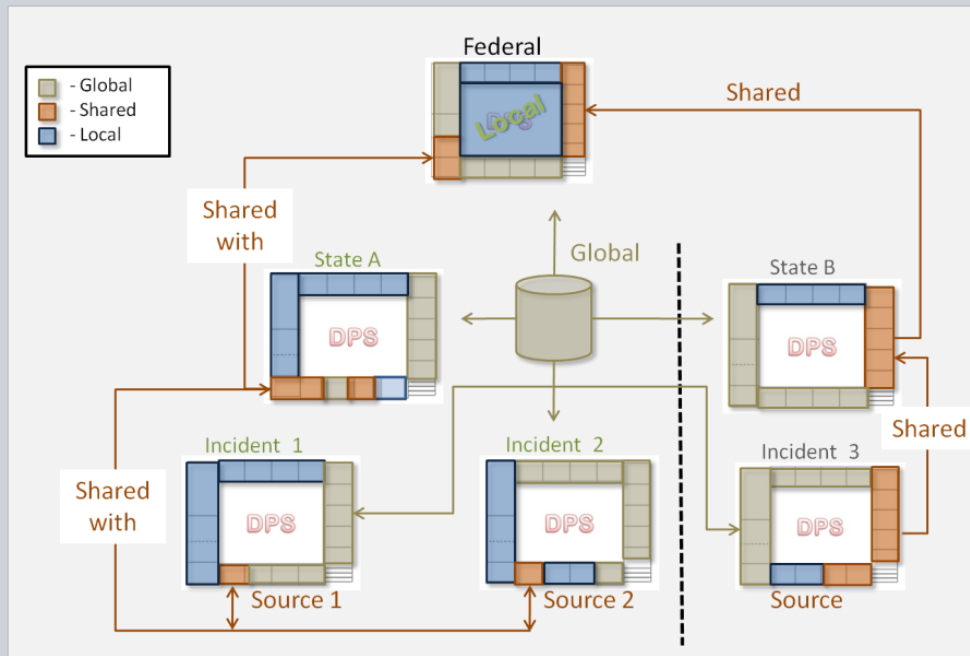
- Global
- Shared
- Local

Federal

DPS

Local

Shared

Shared with

Global

State A

DPS

State B

DPS

Shared

Incident 1

DPS

Incident 2

DPS

Incident 3

DPS

Shared with

Source 1

Source 2

Source